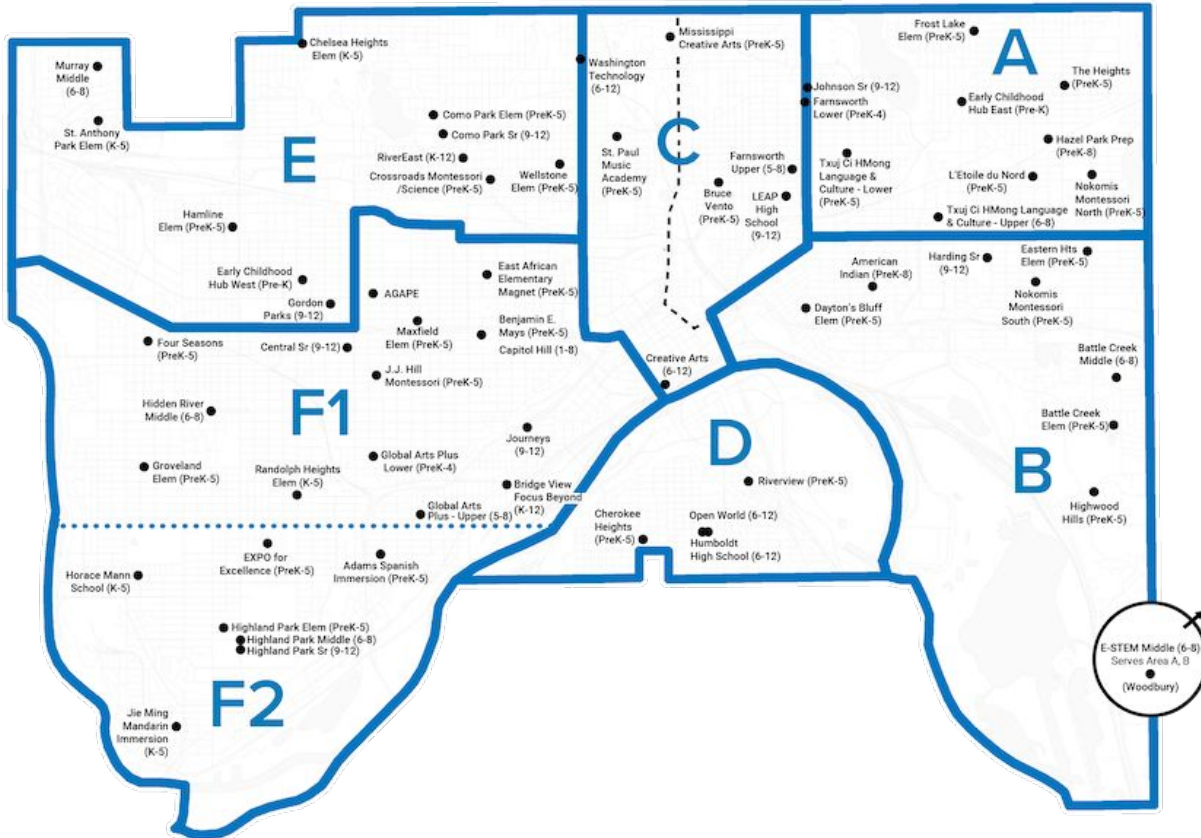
Murray Middle (6-8)

St. Anthony Park Elem (K-5)

Chelsea Heights Elem (K-5)

E

Como Park Elem (PreK-5)

Como Park Sr (9-12)

RiverEast (K-12)

Crossroads Montessori /Science (PreK-5)

Wellstone Elem (PreK-5)

Hamline Elem (PreK-5)

Early Childhood Hub West (Pre-K)

Gordon Parks (9-12)

Washington Technology (6-12)

Mississippi Creative Arts (PreK-5)

C

St. Paul Music Academy (PreK-5)

Bruce Vento (PreK-5)

Farnsworth Upper (5-8)

LEAP High School (9-12)

Frost Lake Elem (PreK-5)

A

Johnson Sr (9-12)

Farnsworth Lower (PreK-4)

Early Childhood Hub East (Pre-K)

The Heights (PreK-5)

Hazel Park Prep (PreK-8)

Txuj Ci HMong Language & Culture - Lower (PreK-5)

L'Etoile du Nord (PreK-5)

Nokomis Montessori North (PreK-5)

Txuj Ci HMong Language & Culture - Upper (6-8)

AGAPE

East African Elementary Magnet (PreK-5)

Maxfield Elem (PreK-5)

Benjamin E. Mays (PreK-5)

Capitol Hill (1-8)

Four Seasons (PreK-5)

Central Sr (9-12)

J.J. Hill Montessori (PreK-5)

F1

Hidden River Middle (6-8)

Groveland Elem (PreK-5)

Randolph Heights Elem (K-5)

Global Arts Plus Lower (PreK-4)

Journeys (9-12)

Bridge View Focus Beyond (K-12)

Global Arts Plus - Upper (5-8)

Creative Arts (6-12)

American Indian (PreK-8)

Harding Sr (9-12)

Eastern Hts Elem (PreK-5)

Dayton's Bluff Elem (PreK-5)

Nokomis Montessori South (PreK-5)

Battle Creek Middle (6-8)

Battle Creek Elem (PreK-5)

D

Riverview (PreK-5)

B

Cherokee Heights (PreK-5)

Open World (6-12)

Humboldt High School (6-12)

Highwood Hills (PreK-5)

EXPO for Excellence (PreK-5)

Adams Spanish Immersion (PreK-5)

Horace Mann School (K-5)

Highland Park Elem (PreK-5)

Highland Park Middle (6-8)

Highland Park Sr (9-12)

F2

Jie Ming Mandarin Immersion (K-5)

E-STEM Middle (6-8) Serves Area A, B (Woodbury)